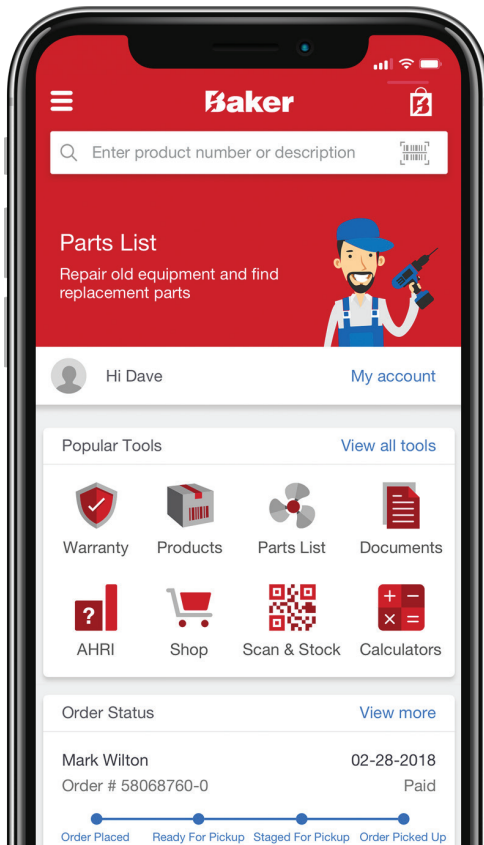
Baker

Enter product number or description

Parts List

Repair old equipment and find replacement parts

Hi Dave

My account

Popular Tools

View all tools

Warranty

Products

Parts List

Documents

?

AHRI

Shop

Scan & Stock

+ −
× =

Calculators

Order Status

View more

Mark Wilton

02-28-2018

Order # 58068760-0

Paid

Order Placed

Ready For Pickup

Staged For Pickup

Order Picked Up